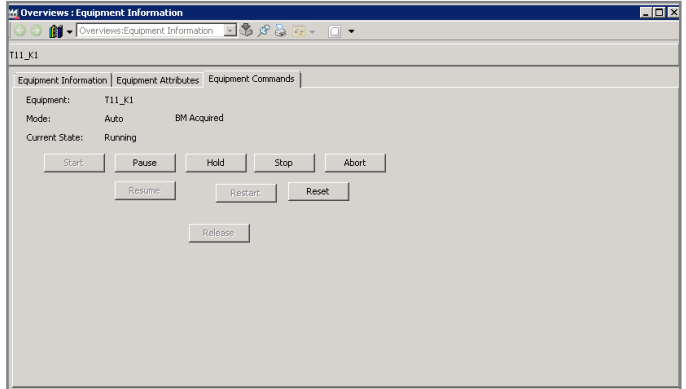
Overviews : Equipment Information

Overviews:Equipment Information

T11_K1

Equipment Information | Equipment Attributes | Equipment Commands

Equipment: T11_K1

Mode: Auto BM Acquired

Current State: Running

Start Pause Hold Stop Abort

Resume Restart Reset

Release